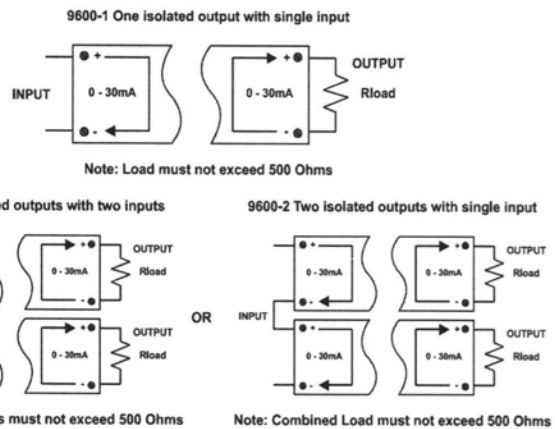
9600-1 One isolated output with single input

INPUT

+

0 - 30mA

-

+

0 - 30mA

-

OUTPUT

Rload

Note: Load must not exceed 500 Ohms

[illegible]d outputs with two inputs

0 - 30mA

OUTPUT

Rload

0 - 30mA

OUTPUT

Rload

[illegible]s must not exceed 500 Ohms

OR

9600-2 Two isolated outputs with single input

INPUT

+

0 - 30mA

-

+

0 - 30mA

-

+

0 - 30mA

-

OUTPUT

Rload

+

0 - 30mA

-

OUTPUT

Rload

Note: Combined Load must not exceed 500 Ohms